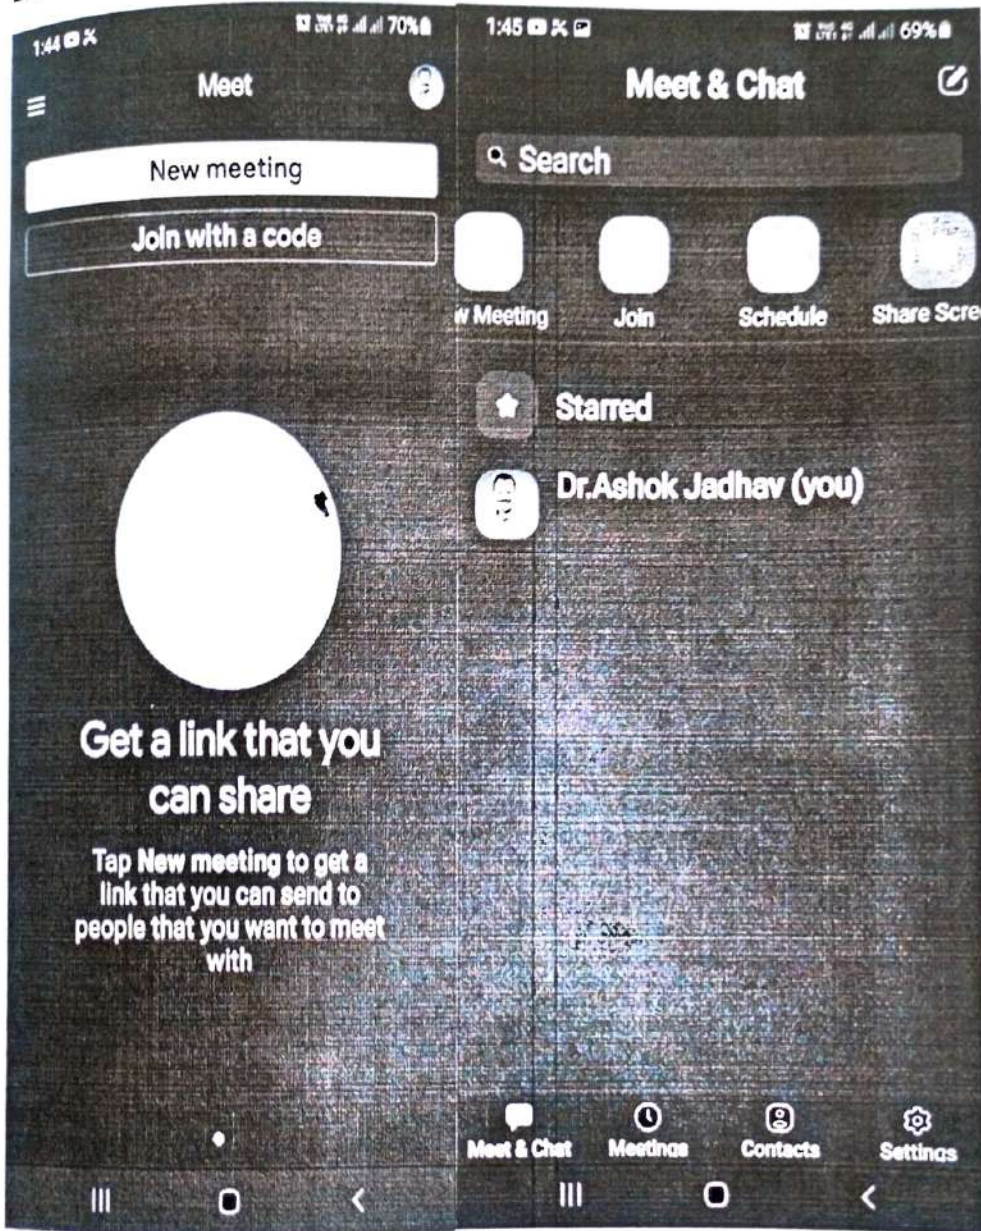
1:44 70%
Meet
New meeting
Join with a code
Get a link that you can share
Tap New meeting to get a link that you can send to people that you want to meet with

1:45 69%
Meet & Chat
Search
w Meeting
Join
Schedule
Share Scre
Starred
Dr.Ashok Jadhav (you)
Meet & Chat
Meetings
Contacts
Settings